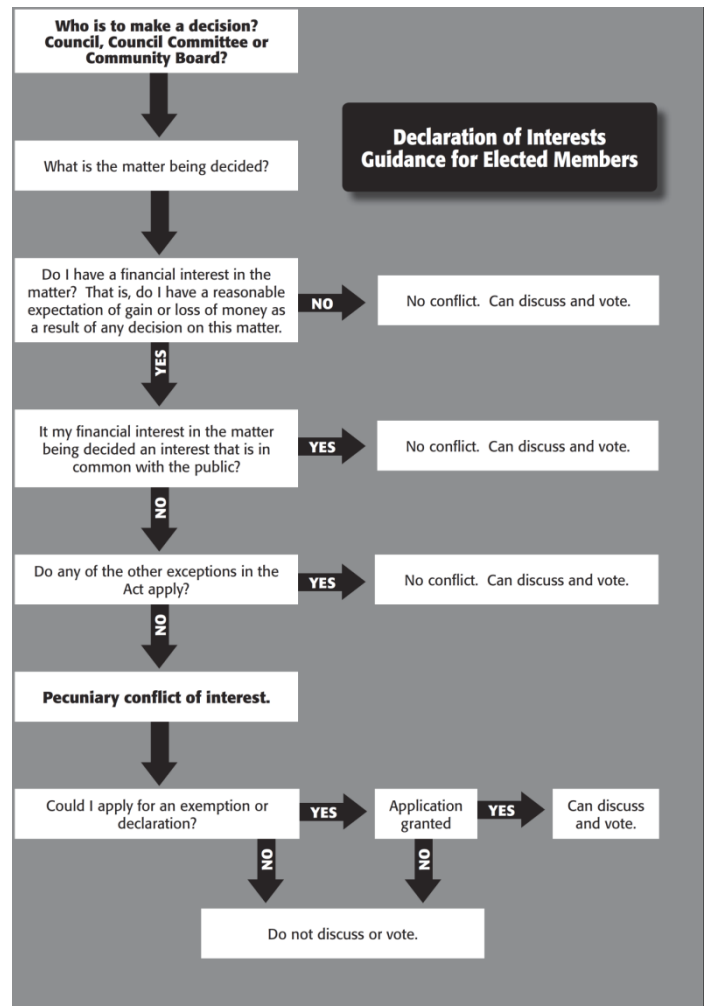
Who is to make a decision? Council, Council Committee or Community Board?

Declaration of Interests Guidance for Elected Members

What is the matter being decided?

Do I have a financial interest in the matter? That is, do I have a reasonable expectation of gain or loss of money as a result of any decision on this matter.

NO

No conflict. Can discuss and vote.

YES

It my financial interest in the matter being decided an interest that is in common with the public?

YES

No conflict. Can discuss and vote.

NO

Do any of the other exceptions in the Act apply?

YES

No conflict. Can discuss and vote.

NO

Pecuniary conflict of interest.

Could I apply for an exemption or declaration?

YES

Application granted

YES

Can discuss and vote.

NO

NO

Do not discuss or vote.